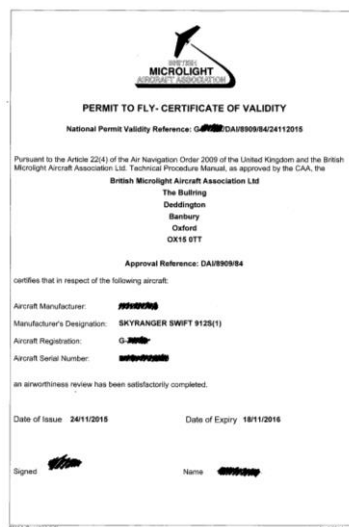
BRITISH MICROLIGHT AIRCRAFT ASSOCIATION

PERMIT TO FLY- CERTIFICATE OF VALIDITY

National Permit Validity Reference: G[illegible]/DAI/8909/84/24112015

Pursuant to the Article 22(4) of the Air Navigation Order 2009 of the United Kingdom and the British Microlight Aircraft Association Ltd. Technical Procedure Manual, as approved by the CAA, the

British Microlight Aircraft Association Ltd
The Bullring
Deddington
Banbury
Oxford
OX15 0TT

Approval Reference: DAI/8909/84

certifies that in respect of the following aircraft:

Aircraft Manufacturer: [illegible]

Manufacturer's Designation: SKYRANGER SWIFT 912S(1)

Aircraft Registration: G-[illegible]

Aircraft Serial Number: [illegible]

an airworthiness review has been satisfactorily completed.

Date of Issue 24/11/2015

Date of Expiry 18/11/2016

Signed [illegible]

Name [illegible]